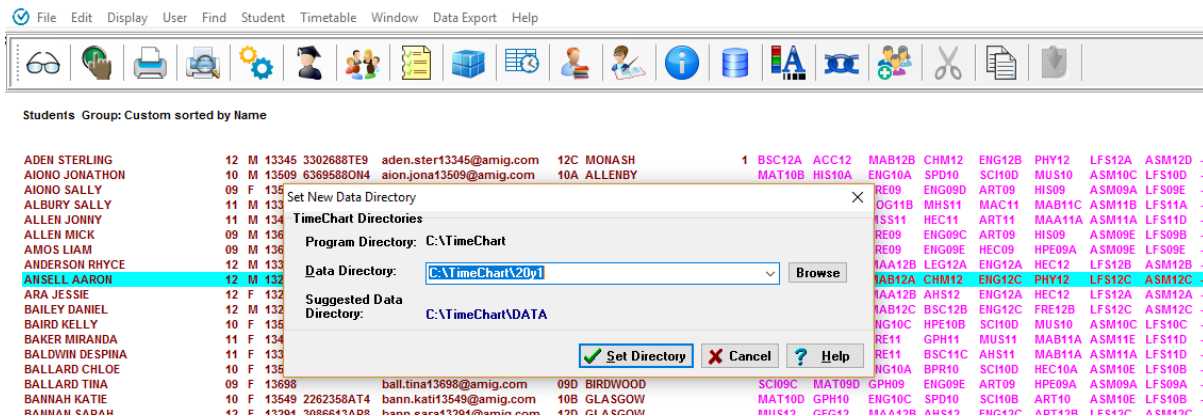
File Edit Display User Find Student Timetable Window Data Export Help

Students Group: Custom sorted by Name

ADEN STERLING 12 M 13345 3302688TE9 aden.ster13345@amig.com 12C MONASH 1 BSC12A ACC12 MAB12B CHM12 ENG12B PHY12 LFS12A ASM12D
AIONO JONATHON 10 M 13509 6369588ON4 aion.jona13509@amig.com 10A ALLENBY MAT10B HIS10A ENG10A SPD10 SCI10D MUS10 ASM10C LFS10E
AIONO SALLY 09 F 135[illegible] RE09 ENG09D ART09 HIS09 ASM09A LFS09E
ALBURY SALLY 11 M 13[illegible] OG11B MHS11 MAC11 MAB11C ASM11B LFS11A
ALLEN JONNY 11 M 134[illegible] SS11 HEC11 ART11 MAA11A ASM11A LFS11D
ALLEN MICK 09 M 136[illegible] RE09 ENG09C ART09 HIS09 ASM09E LFS09B
AMOS LIAM 09 M 136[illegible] RE09 ENG09E HEC09 HPE09A ASM09E LFS09E
ANDERSON RHYCE 12 M 133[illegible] MAA12B LEG12A ENG12A HEC12 LFS12A ASM12B
ANSELL AARON 12 M 133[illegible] MAB12A CHM12 ENG12C PHY12 LFS12C ASM12C
ARA JESSIE 12 F 132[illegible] MAA12B AHS12 ENG12A HEC12 LFS12A ASM12A
BAILEY DANIEL 12 M 132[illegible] MAB12C BSC12B ENG12C FRE12B LFS12C ASM12C
BAIRD KELLY 10 F 135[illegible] NG10C HPE10B SCI10D MUS10 ASM10C LFS10C
BAKER MIRANDA 11 F 134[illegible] RE11 GPH11 MUS11 MAB11A ASM11E LFS11D
BALDWIN DESPINA 11 F 133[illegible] RE11 BSC11C AHS11 MAB11A ASM11A LFS11D
BALLARD CHLOE 10 F 135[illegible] NG10A BPR10 SCI10D HEC10A ASM10E LFS10B
BALLARD TINA 09 F 13698 ball.tina13698@amig.com 09D BIRDWOOD SCI09C MAT09D GPH09 ENG09E ART09 HPE09A ASM09A LFS09A
BANNAH KATIE 10 F 13549 2262358AT4 bann.kati13549@amig.com 10B GLASGOW MAT10D GPH10 ENG10C SPD10 SCI10B ART10 ASM10E LFS10B
BANNAH SARAH 12 F 13291 3086613AP8 bann.sara13291@amig.com 12D GLASGOW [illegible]

Set New Data Directory
TimeChart Directories
Program Directory: C:\TimeChart
Data Directory: C:\TimeChart\20y1
Browse
Suggested Data Directory: C:\TimeChart\DATA
Set Directory
Cancel
Help